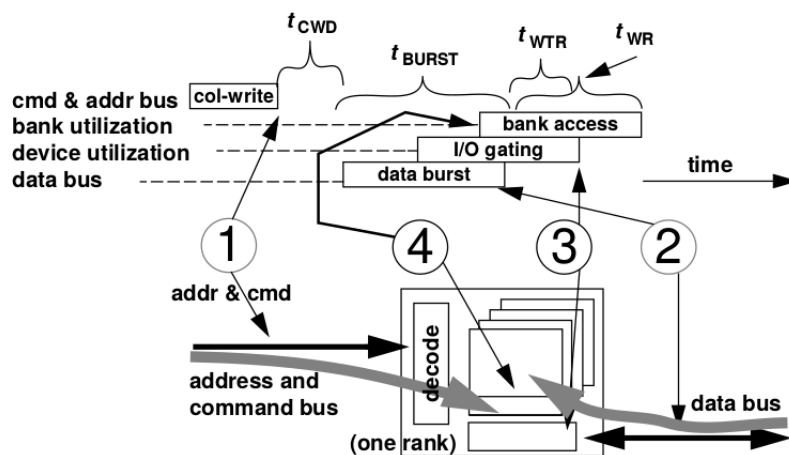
$t_{CWD}$

$t_{BURST}$

$t_{WTR}$

$t_{WR}$

cmd & addr bus
bank utilization
device utilization
data bus

col-write

bank access

I/O gating

data burst

time

1

4

3

2

addr & cmd

decode

address and command bus

data bus

(one rank)